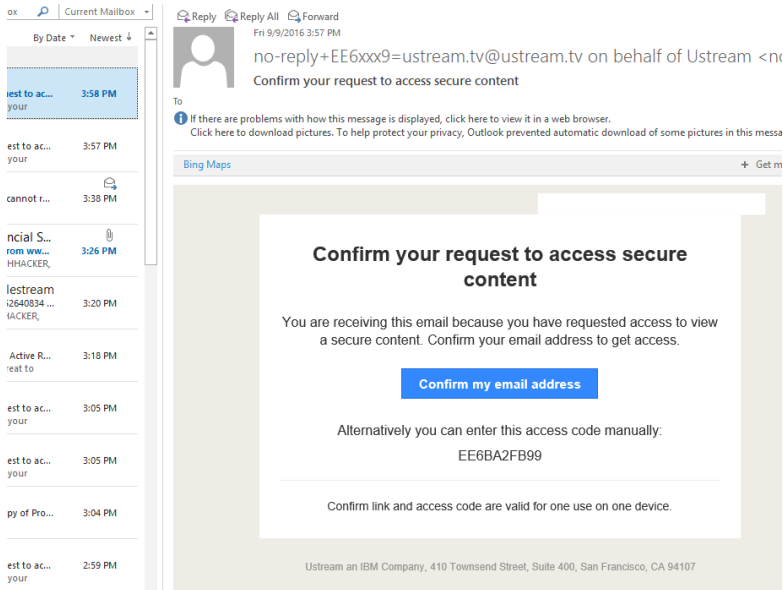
ox Current Mailbox

By Date Newest

est to ac... 3:58 PM
your

est to ac... 3:57 PM
your

cannot r... 3:38 PM

ncial S... 3:26 PM
rom ww...
HHACKER,

lestream 3:20 PM
s2640834 ...
HACKER,

Active R... 3:18 PM
reat to

est to ac... 3:05 PM
your

est to ac... 3:05 PM
your

py of Pro... 3:04 PM

est to ac... 2:59 PM
your

Reply Reply All Forward

Fri 9/9/2016 3:57 PM
no-reply+EE6xxx9=ustream.tv@ustream.tv on behalf of Ustream <n
Confirm your request to access secure content

To
If there are problems with how this message is displayed, click here to view it in a web browser.
Click here to download pictures. To help protect your privacy, Outlook prevented automatic download of some pictures in this messa

Bing Maps
+ Get m

Confirm your request to access secure content

You are receiving this email because you have requested access to view a secure content. Confirm your email address to get access.

Confirm my email address

Alternatively you can enter this access code manually:
EE6BA2FB99

Confirm link and access code are valid for one use on one device.

Ustream an IBM Company, 410 Townsend Street, Suite 400, San Francisco, CA 94107